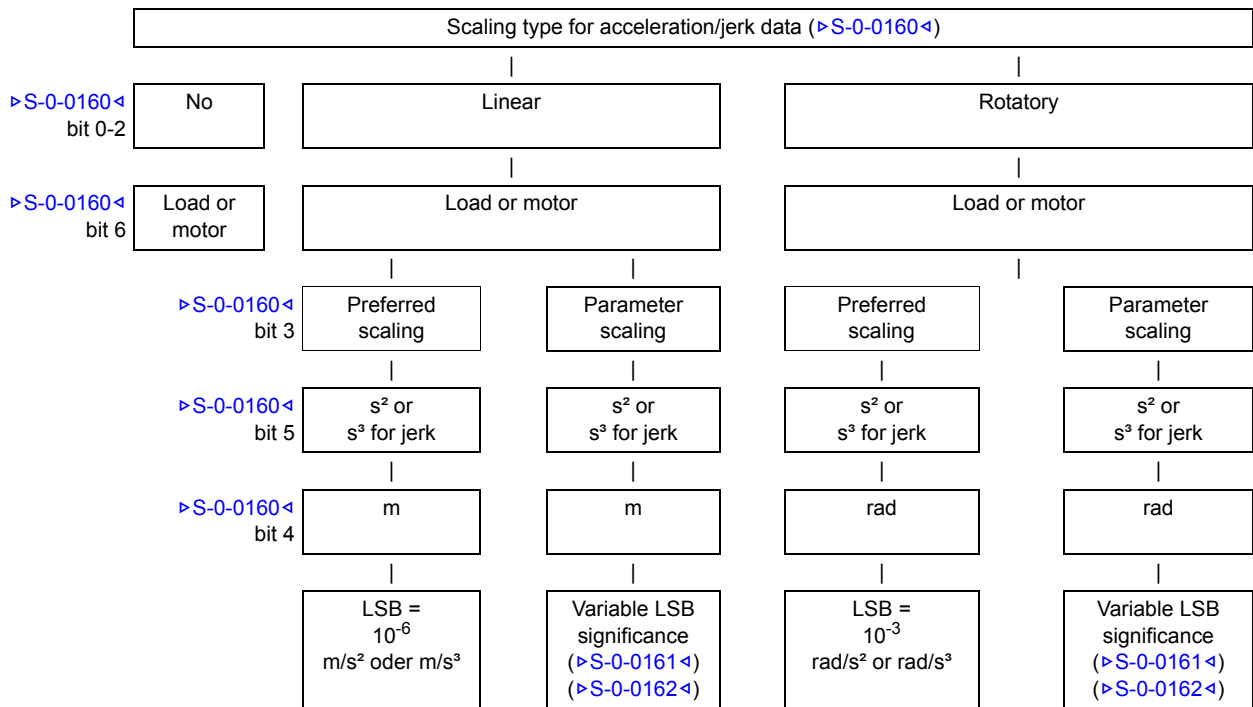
Scaling type for acceleration/jerk data (▹S-0-0160◃)

▹S-0-0160◃ bit 0-2

No

Linear

Rotatory

▹S-0-0160◃ bit 6

Load or motor

Load or motor

Load or motor

▹S-0-0160◃ bit 3

Preferred scaling

Parameter scaling

Preferred scaling

Parameter scaling

▹S-0-0160◃ bit 5

s² or s³ for jerk

s² or s³ for jerk

s² or s³ for jerk

s² or s³ for jerk

▹S-0-0160◃ bit 4

m

m

rad

rad

LSB = $10^{-6}$ m/s² oder m/s³

Variable LSB significance (▹S-0-0161◃) (▹S-0-0162◃)

LSB = $10^{-3}$ rad/s² or rad/s³

Variable LSB significance (▹S-0-0161◃) (▹S-0-0162◃)